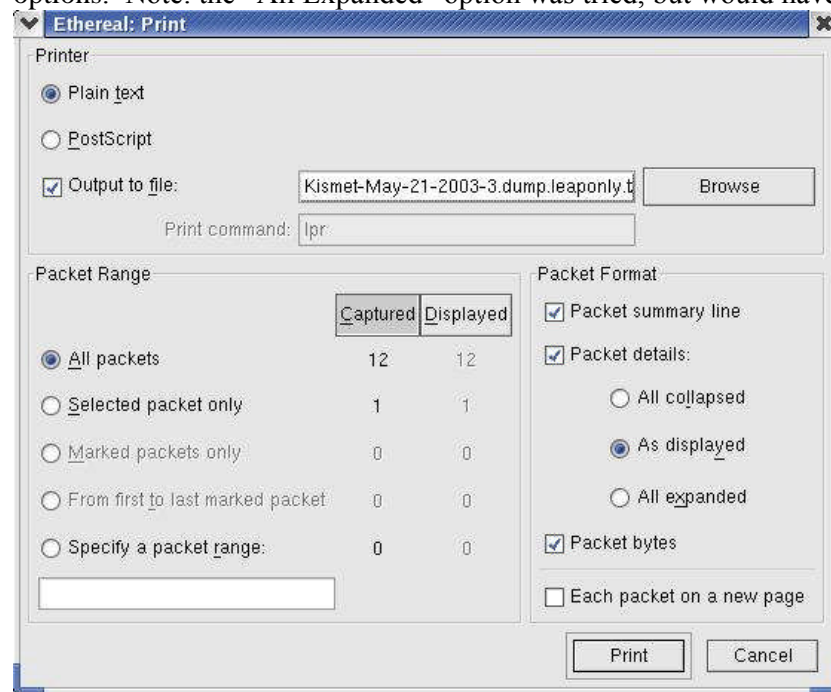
options. Note: the "All Expanded" option was tried, but would have

Ethereal: Print

Printer

Plain text

PostScript

Output to file: Kismet-May-21-2003-3.dump.leaponly.t

Browse

Print command: lpr

Packet Range

| | Captured | Displayed |
|---|---|---|
| All packets | 12 | 12 |
| Selected packet only | 1 | 1 |
| Marked packets only | 0 | 0 |
| From first to last marked packet | 0 | 0 |
| Specify a packet range: | 0 | 0 |

Packet Format

Packet summary line

Packet details:

All collapsed

As displayed

All expanded

Packet bytes

Each packet on a new page

Print

Cancel